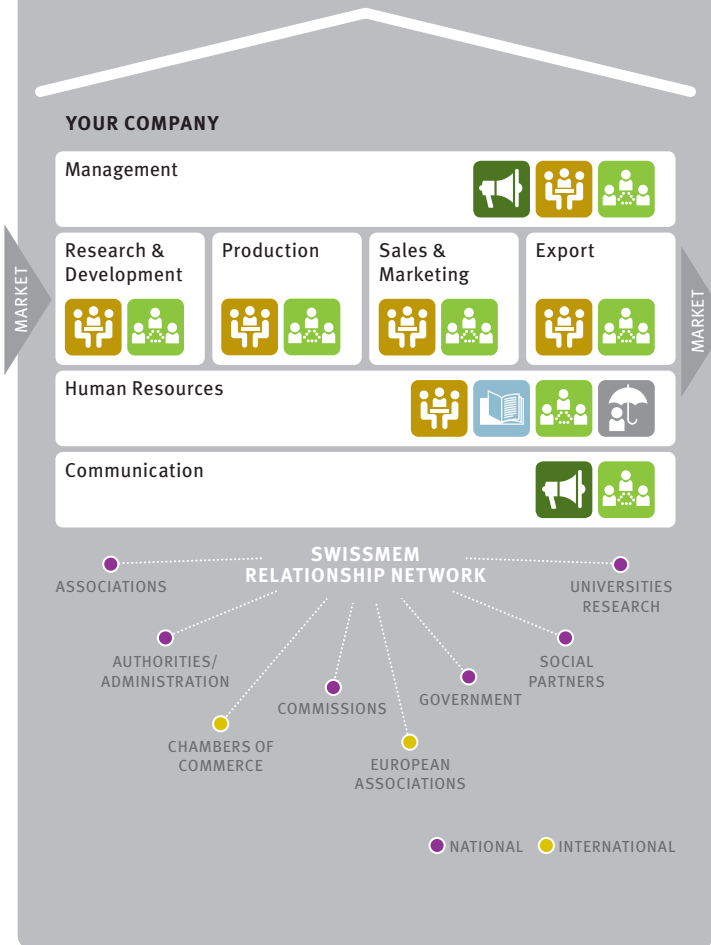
YOUR COMPANY

Management

MARKET

Research & Development

Production

Sales & Marketing

Export

MARKET

Human Resources

Communication

SWISSMEM RELATIONSHIP NETWORK

ASSOCIATIONS

UNIVERSITIES RESEARCH

AUTHORITIES/ ADMINISTRATION

SOCIAL PARTNERS

COMMISSIONS

GOVERNMENT

CHAMBERS OF COMMERCE

EUROPEAN ASSOCIATIONS

NATIONAL INTERNATIONAL